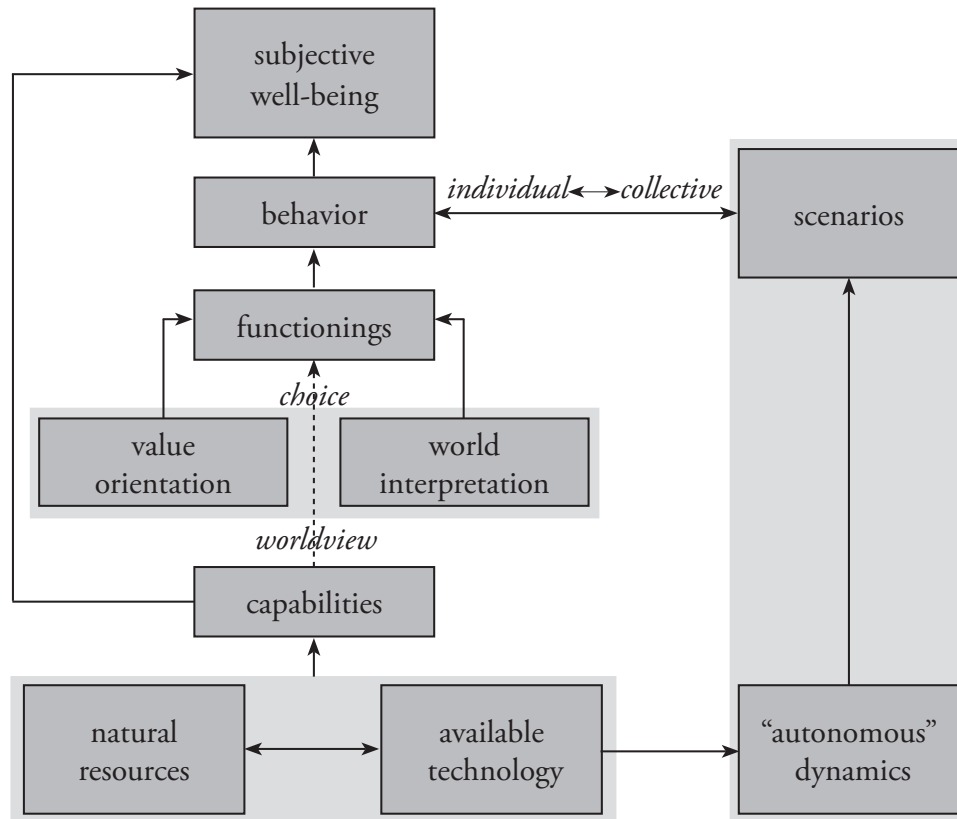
subjective well-being

behavior

*individual* ⟷ *collective*

scenarios

functionings

*choice*

value orientation

world interpretation

*worldview*

capabilities

natural resources

available technology

“autonomous” dynamics